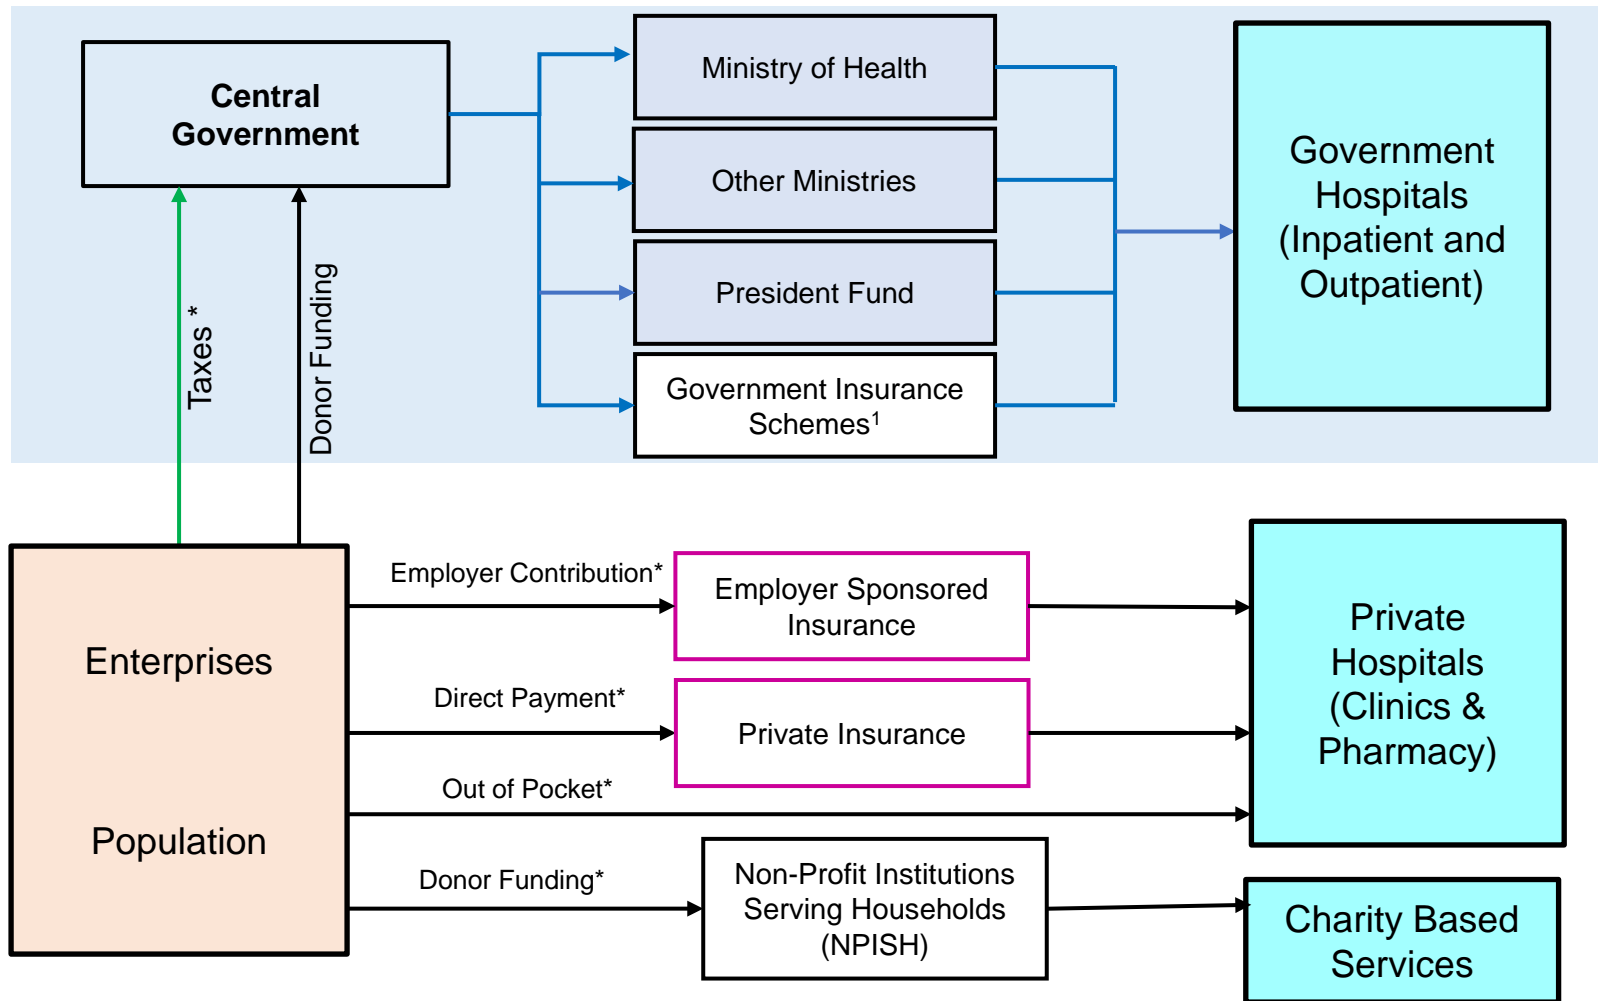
Central Government

Taxes *

Donor Funding

Ministry of Health

Other Ministries

President Fund

Government Insurance Schemes$^1$

Government Hospitals (Inpatient and Outpatient)

Enterprises

Population

Employer Contribution*

Employer Sponsored Insurance

Direct Payment*

Private Insurance

Out of Pocket*

Private Hospitals (Clinics & Pharmacy)

Donor Funding*

Non-Profit Institutions Serving Households (NPISH)

Charity Based Services